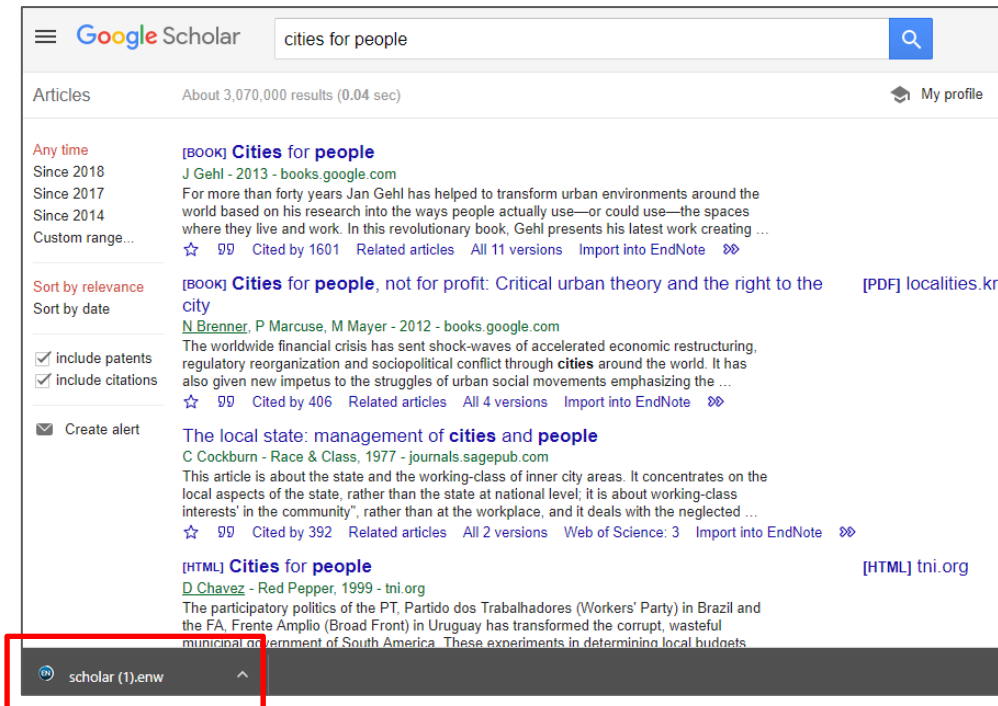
Google Scholar

cities for people

Articles

About 3,070,000 results (0.04 sec)

My profile

Any time
Since 2018
Since 2017
Since 2014
Custom range...

Sort by relevance
Sort by date

include patents
include citations

Create alert

[BOOK] Cities for people
J Gehl - 2013 - books.google.com
For more than forty years Jan Gehl has helped to transform urban environments around the world based on his research into the ways people actually use—or could use—the spaces where they live and work. In this revolutionary book, Gehl presents his latest work creating …
☆ 99 Cited by 1601 Related articles All 11 versions Import into EndNote »

[BOOK] Cities for people, not for profit: Critical urban theory and the right to the city
N Brenner, P Marcuse, M Mayer - 2012 - books.google.com
The worldwide financial crisis has sent shock-waves of accelerated economic restructuring, regulatory reorganization and sociopolitical conflict through cities around the world. It has also given new impetus to the struggles of urban social movements emphasizing the …
☆ 99 Cited by 406 Related articles All 4 versions Import into EndNote »

[PDF] localities.kr

The local state: management of cities and people
C Cockburn - Race & Class, 1977 - journals.sagepub.com
This article is about the state and the working-class of inner city areas. It concentrates on the local aspects of the state, rather than the state at national level; it is about working-class interests' in the community", rather than at the workplace, and it deals with the neglected …
☆ 99 Cited by 392 Related articles All 2 versions Web of Science: 3 Import into EndNote »

[HTML] Cities for people
D Chavez - Red Pepper, 1999 - tni.org
The participatory politics of the PT, Partido dos Trabalhadores (Workers' Party) in Brazil and the FA, Frente Amplio (Broad Front) in Uruguay has transformed the cities, wasteful municipal government of South America. These experiments in determining local budgets

[HTML] tni.org

scholar (1).enw